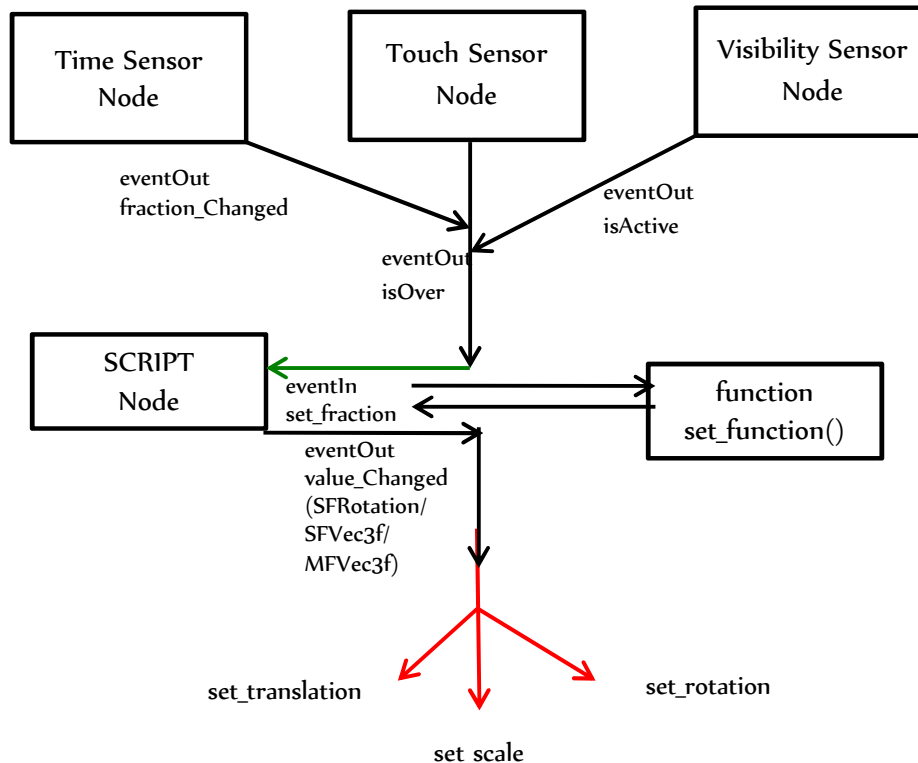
Time Sensor Node

Touch Sensor Node

Visibility Sensor Node

eventOut fraction_Changed

eventOut isActive

eventOut isOver

SCRIPT Node

eventIn set_fraction

function set_function()

eventOut value_Changed (SFRotation/ SFVec3f/ MFVec3f)

set_translation

set_rotation

set scale